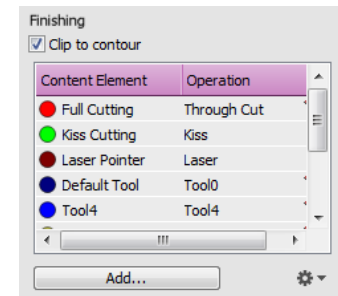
Finishing

Clip to contour

| Content Element | Operation |
|---|---|
| Full Cutting | Through Cut |
| Kiss Cutting | Kiss |
| Laser Pointer | Laser |
| Default Tool | Tool0 |
| Tool4 | Tool4 |

Add...